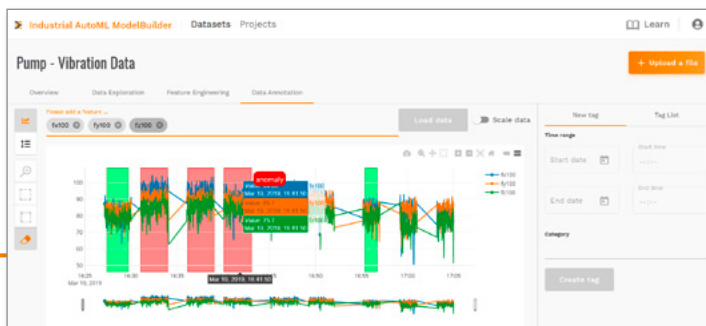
Industrial AutoML ModelBuilder Datasets Projects

Learn

Pump - Vibration Data

+ Upload a file

Overview Data Exploration Feature Engineering Data Annotation

Please add a feature ...

fv100 fy100 fz100

Load data

Scale data

New tag Tag List

Time range

Start date

Start time

End date

End time

Category

Create tag

anomaly

value: 95.1
Mar 10, 2019, 16:41:50

value: 85.1
Mar 10, 2019, 16:41:50

value: 75.1
Mar 10, 2019, 16:41:50

fx100
fy100
fz100

fx100
fy100
fz100

100
90
80
70
60
50

16:25
Mar 10, 2019
16:30 16:35 16:40 16:50 16:55 17:00 17:05

Mar 10, 2019, 16:41:50